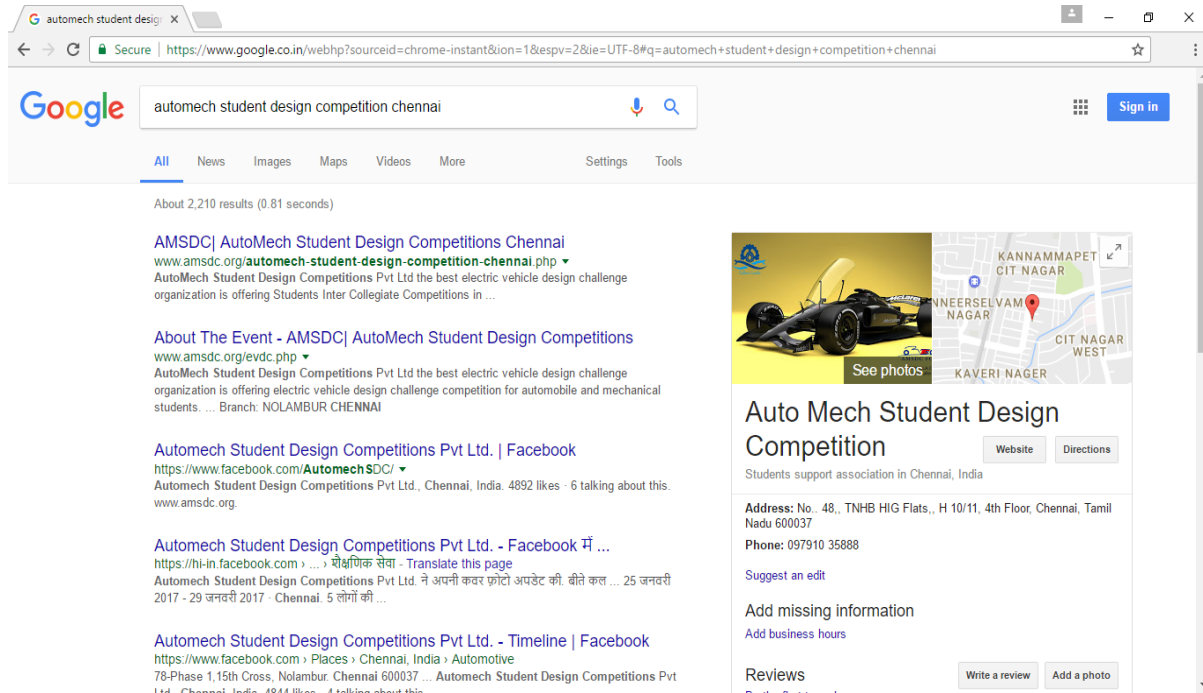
automech student desig ×

Secure | https://www.google.co.in/webhp?sourceid=chrome-instant&ion=1&espv=2&ie=UTF-8#q=automech+student+design+competition+chennai

Google

automech student design competition chennai

Sign in

All News Images Maps Videos More Settings Tools

About 2,210 results (0.81 seconds)

AMSDC| AutoMech Student Design Competitions Chennai
www.amsdc.org/automech-student-design-competition-chennai.php
AutoMech Student Design Competitions Pvt Ltd the best electric vehicle design challenge organization is offering Students Inter Collegiate Competitions in ...

About The Event - AMSDC| AutoMech Student Design Competitions
www.amsdc.org/evdc.php
AutoMech Student Design Competitions Pvt Ltd the best electric vehicle design challenge organization is offering electric vehicle design challenge competition for automobile and mechanical students. ... Branch: NOLAMBUR CHENNAI

Automech Student Design Competitions Pvt Ltd. | Facebook
https://www.facebook.com/AutomechSDC/
Automech Student Design Competitions Pvt Ltd., Chennai, India. 4892 likes · 6 talking about this. www.amsdc.org.

Automech Student Design Competitions Pvt Ltd. - Facebook में ...
https://hi-in.facebook.com › ... › शैक्षणिक सेवा - Translate this page
Automech Student Design Competitions Pvt Ltd. ने अपनी कवर फ़ोटो अपडेट की. बीते कल ... 25 जनवरी 2017 - 29 जनवरी 2017 · Chennai. 5 लोगों की ...

Automech Student Design Competitions Pvt Ltd. - Timeline | Facebook
https://www.facebook.com › Places › Chennai, India › Automotive
78-Phase 1,15th Cross, Nolambur. Chennai 600037 ... Automech Student Design Competitions Pvt Ltd., Chennai, India. 4844 likes · 4 talking about this

See photos

KANNAMMAPET CIT NAGAR
NEERSELVAM NAGAR
CIT NAGAR WEST
KAVERI NAGER

Auto Mech Student Design Competition
Website Directions
Students support association in Chennai, India

Address: No.. 48,, TNHB HIG Flats,, H 10/11, 4th Floor, Chennai, Tamil Nadu 600037
Phone: 097910 35888

Suggest an edit

Add missing information
Add business hours

Reviews
Write a review Add a photo